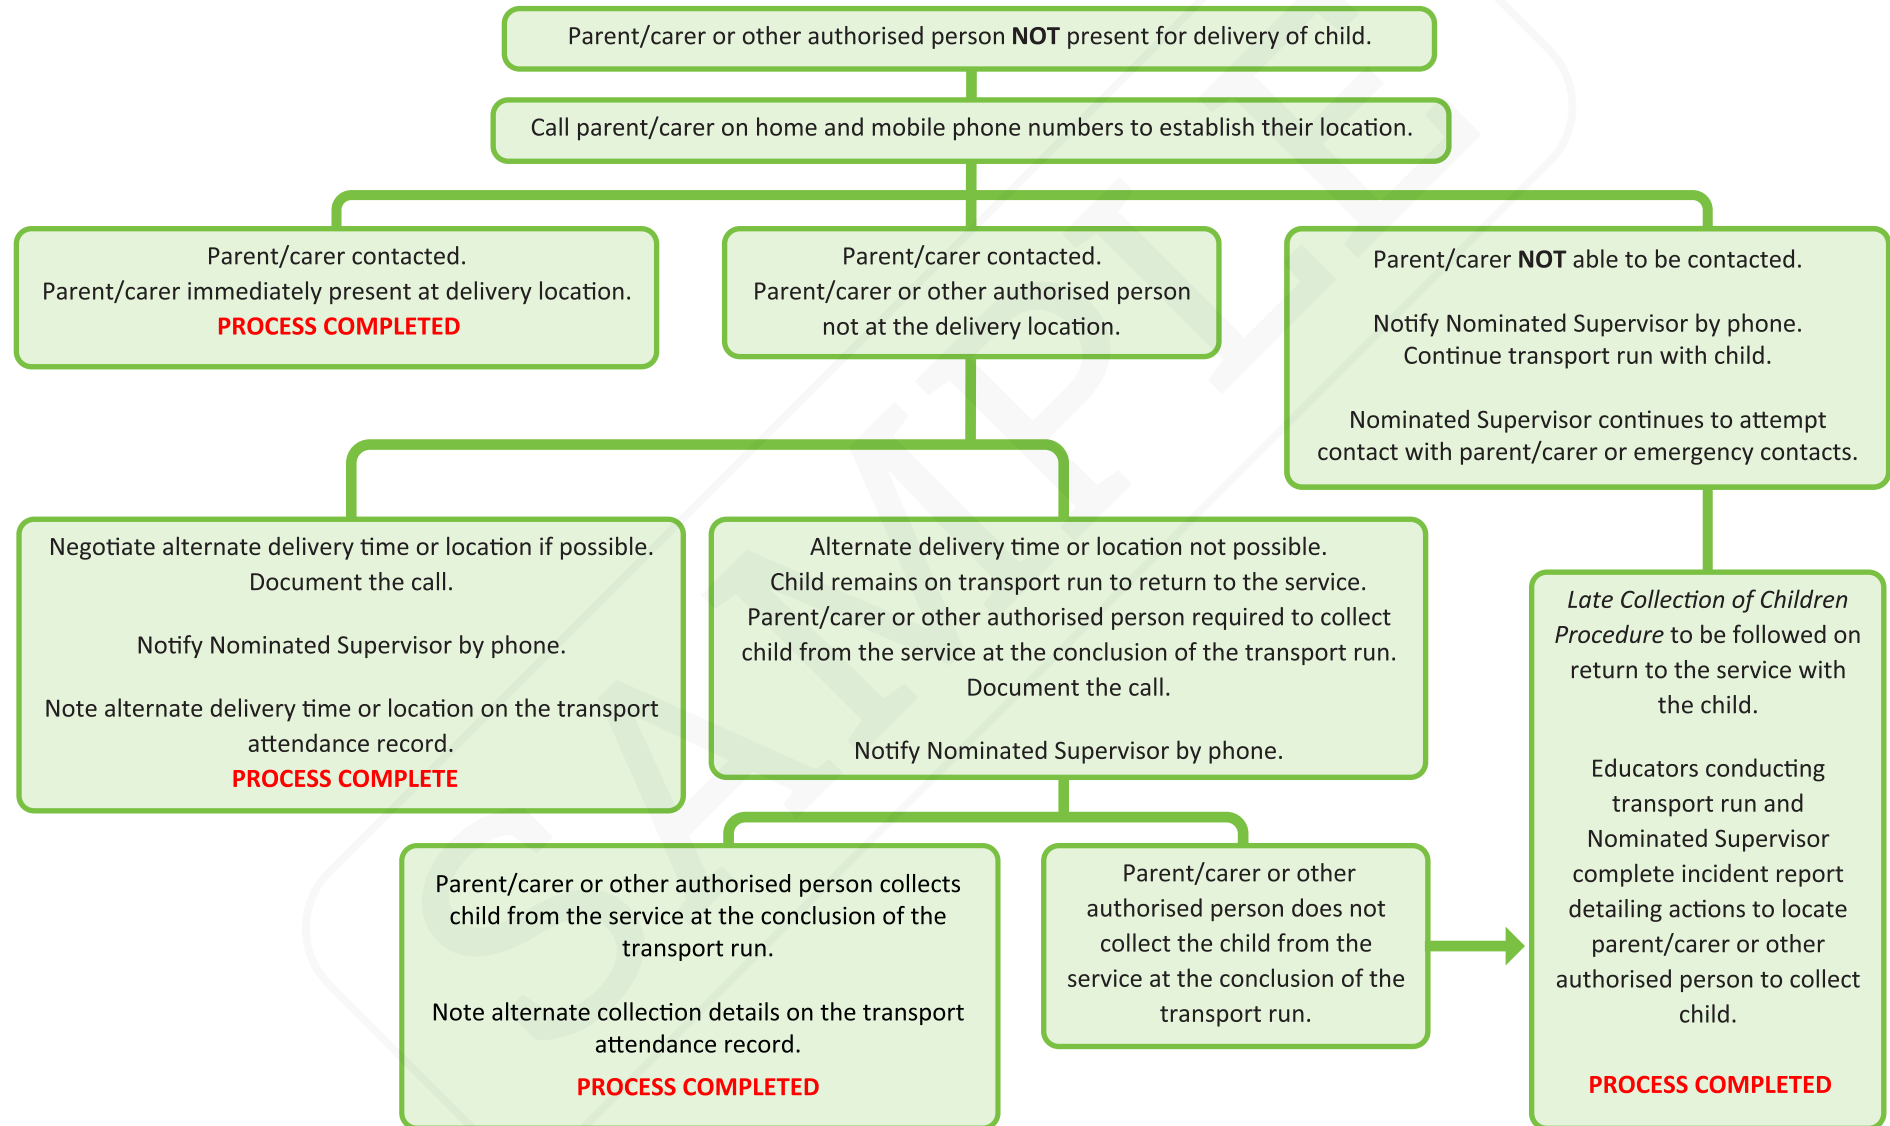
Parent/carer or other authorised person **NOT** present for delivery of child.

Call parent/carer on home and mobile phone numbers to establish their location.

Parent/carer contacted.
Parent/carer immediately present at delivery location.
PROCESS COMPLETED

Parent/carer contacted.
Parent/carer or other authorised person not at the delivery location.

Parent/carer **NOT** able to be contacted.

Notify Nominated Supervisor by phone.
Continue transport run with child.

Nominated Supervisor continues to attempt contact with parent/carer or emergency contacts.

Negotiate alternate delivery time or location if possible.
Document the call.

Notify Nominated Supervisor by phone.

Note alternate delivery time or location on the transport attendance record.
PROCESS COMPLETE

Alternate delivery time or location not possible.
Child remains on transport run to return to the service.
Parent/carer or other authorised person required to collect child from the service at the conclusion of the transport run.
Document the call.

Notify Nominated Supervisor by phone.

*Late Collection of Children Procedure* to be followed on return to the service with the child.

Educators conducting transport run and Nominated Supervisor complete incident report detailing actions to locate parent/carer or other authorised person to collect child.

PROCESS COMPLETED

Parent/carer or other authorised person collects child from the service at the conclusion of the transport run.

Note alternate collection details on the transport attendance record.
PROCESS COMPLETED

Parent/carer or other authorised person does not collect the child from the service at the conclusion of the transport run.